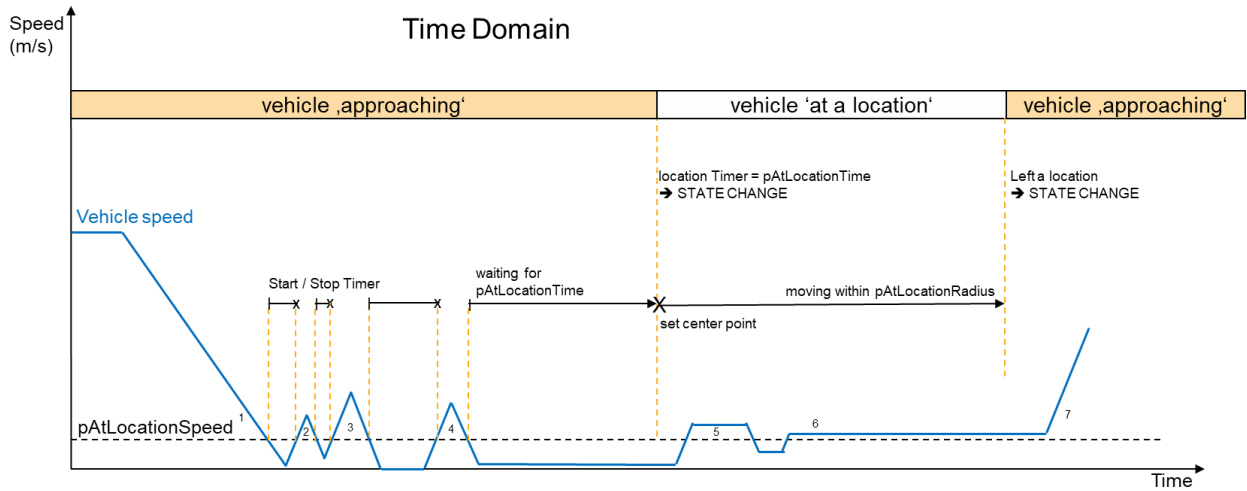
Speed (m/s)

Time Domain

vehicle ‚approaching‘

vehicle ‘at a location‘

vehicle ‚approaching‘

location Timer = pAtLocationTime
➔ STATE CHANGE

Left a location
➔ STATE CHANGE

Vehicle speed

Start / Stop Timer

waiting for pAtLocationTime

moving within pAtLocationRadius

set center point

pAtLocationSpeed

1

2

3

4

5

6

7

Time